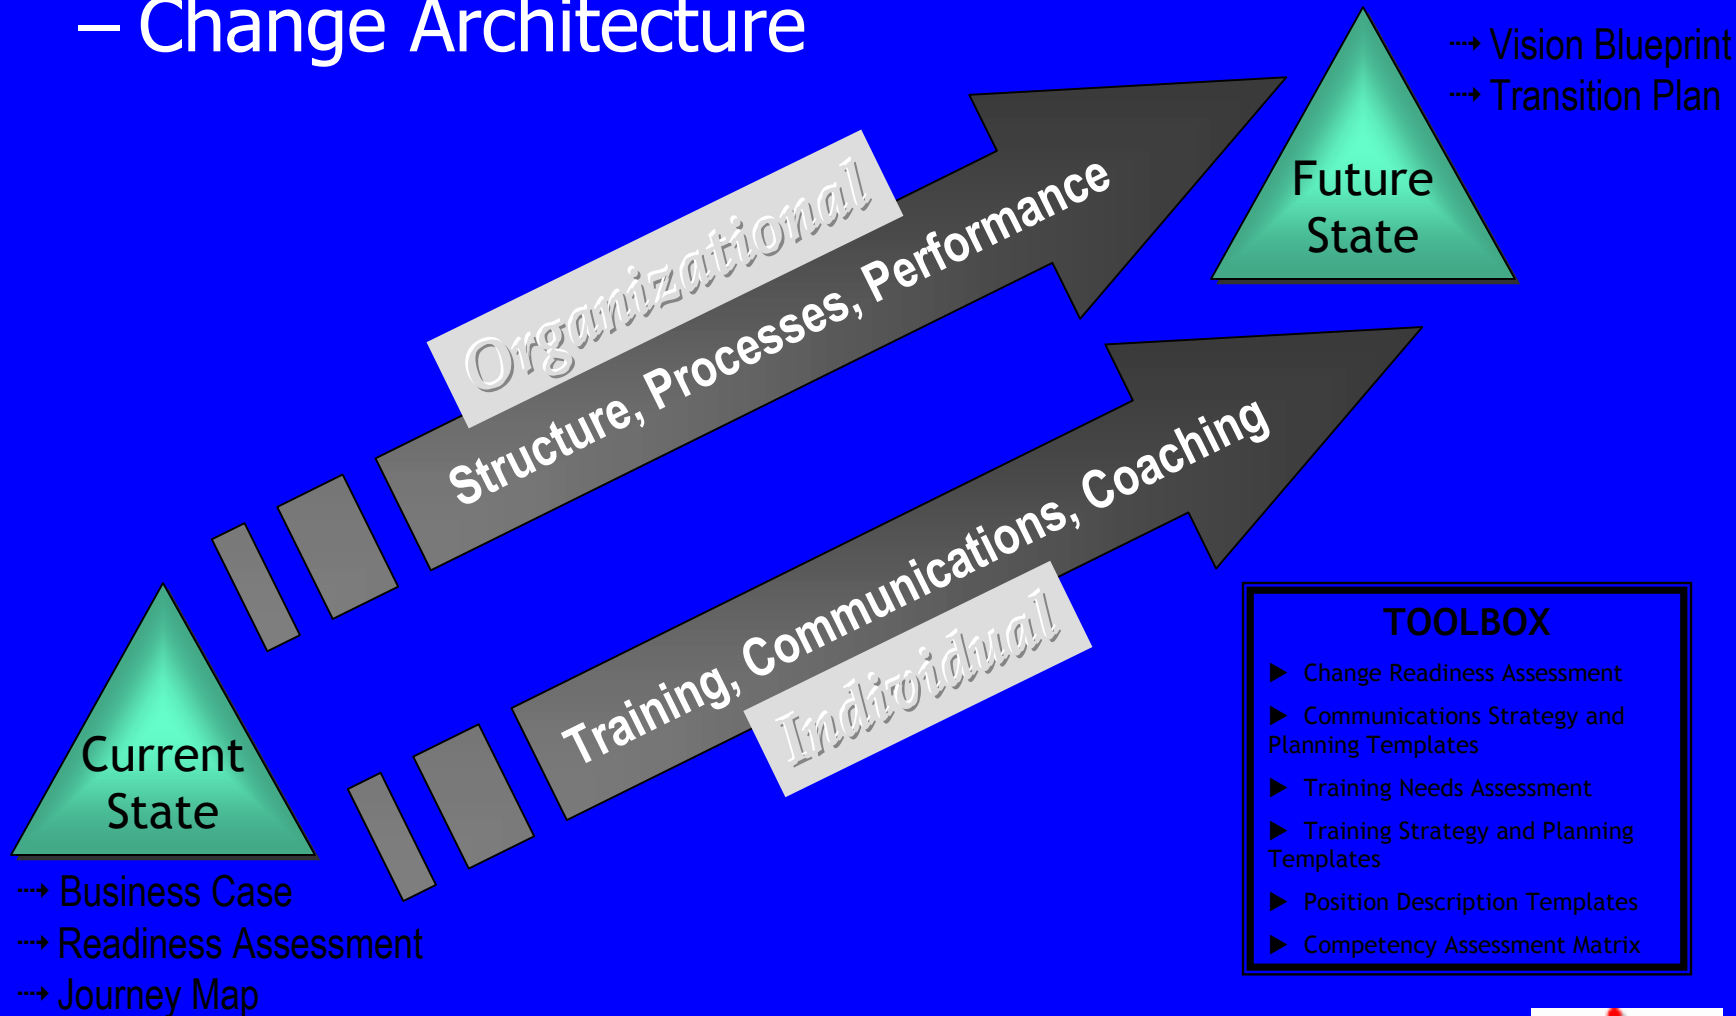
– Change Architecture

Vision Blueprint
Transition Plan

Future State

Organizational

Structure, Processes, Performance

Training, Communications, Coaching

Individual

Current State

Business Case
Readiness Assessment
Journey Map

TOOLBOX

Change Readiness Assessment
Communications Strategy and Planning Templates
Training Needs Assessment
Training Strategy and Planning Templates
Position Description Templates
Competency Assessment Matrix